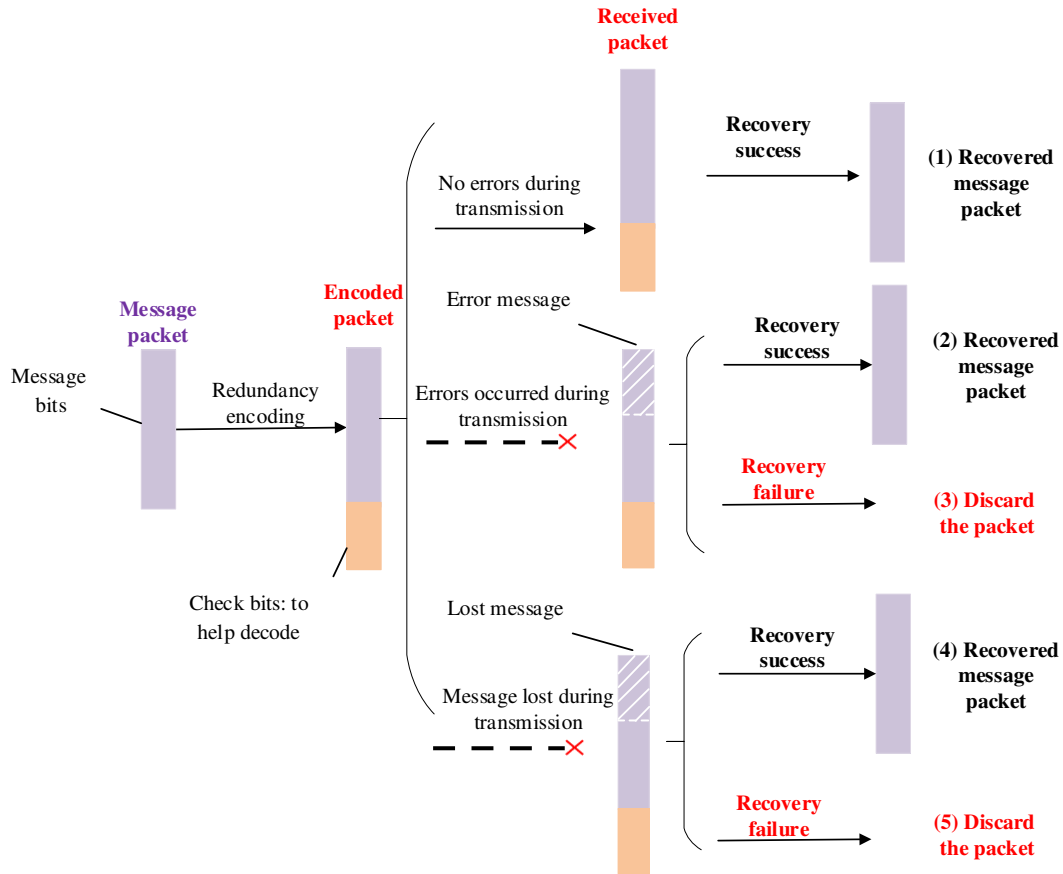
Received packet

Recovery success

(1) Recovered message packet

No errors during transmission

Message packet

Encoded packet

Error message

Recovery success

(2) Recovered message packet

Message bits

Redundancy encoding

Errors occurred during transmission

Recovery failure

(3) Discard the packet

Check bits: to help decode

Lost message

Recovery success

(4) Recovered message packet

Message lost during transmission

Recovery failure

(5) Discard the packet